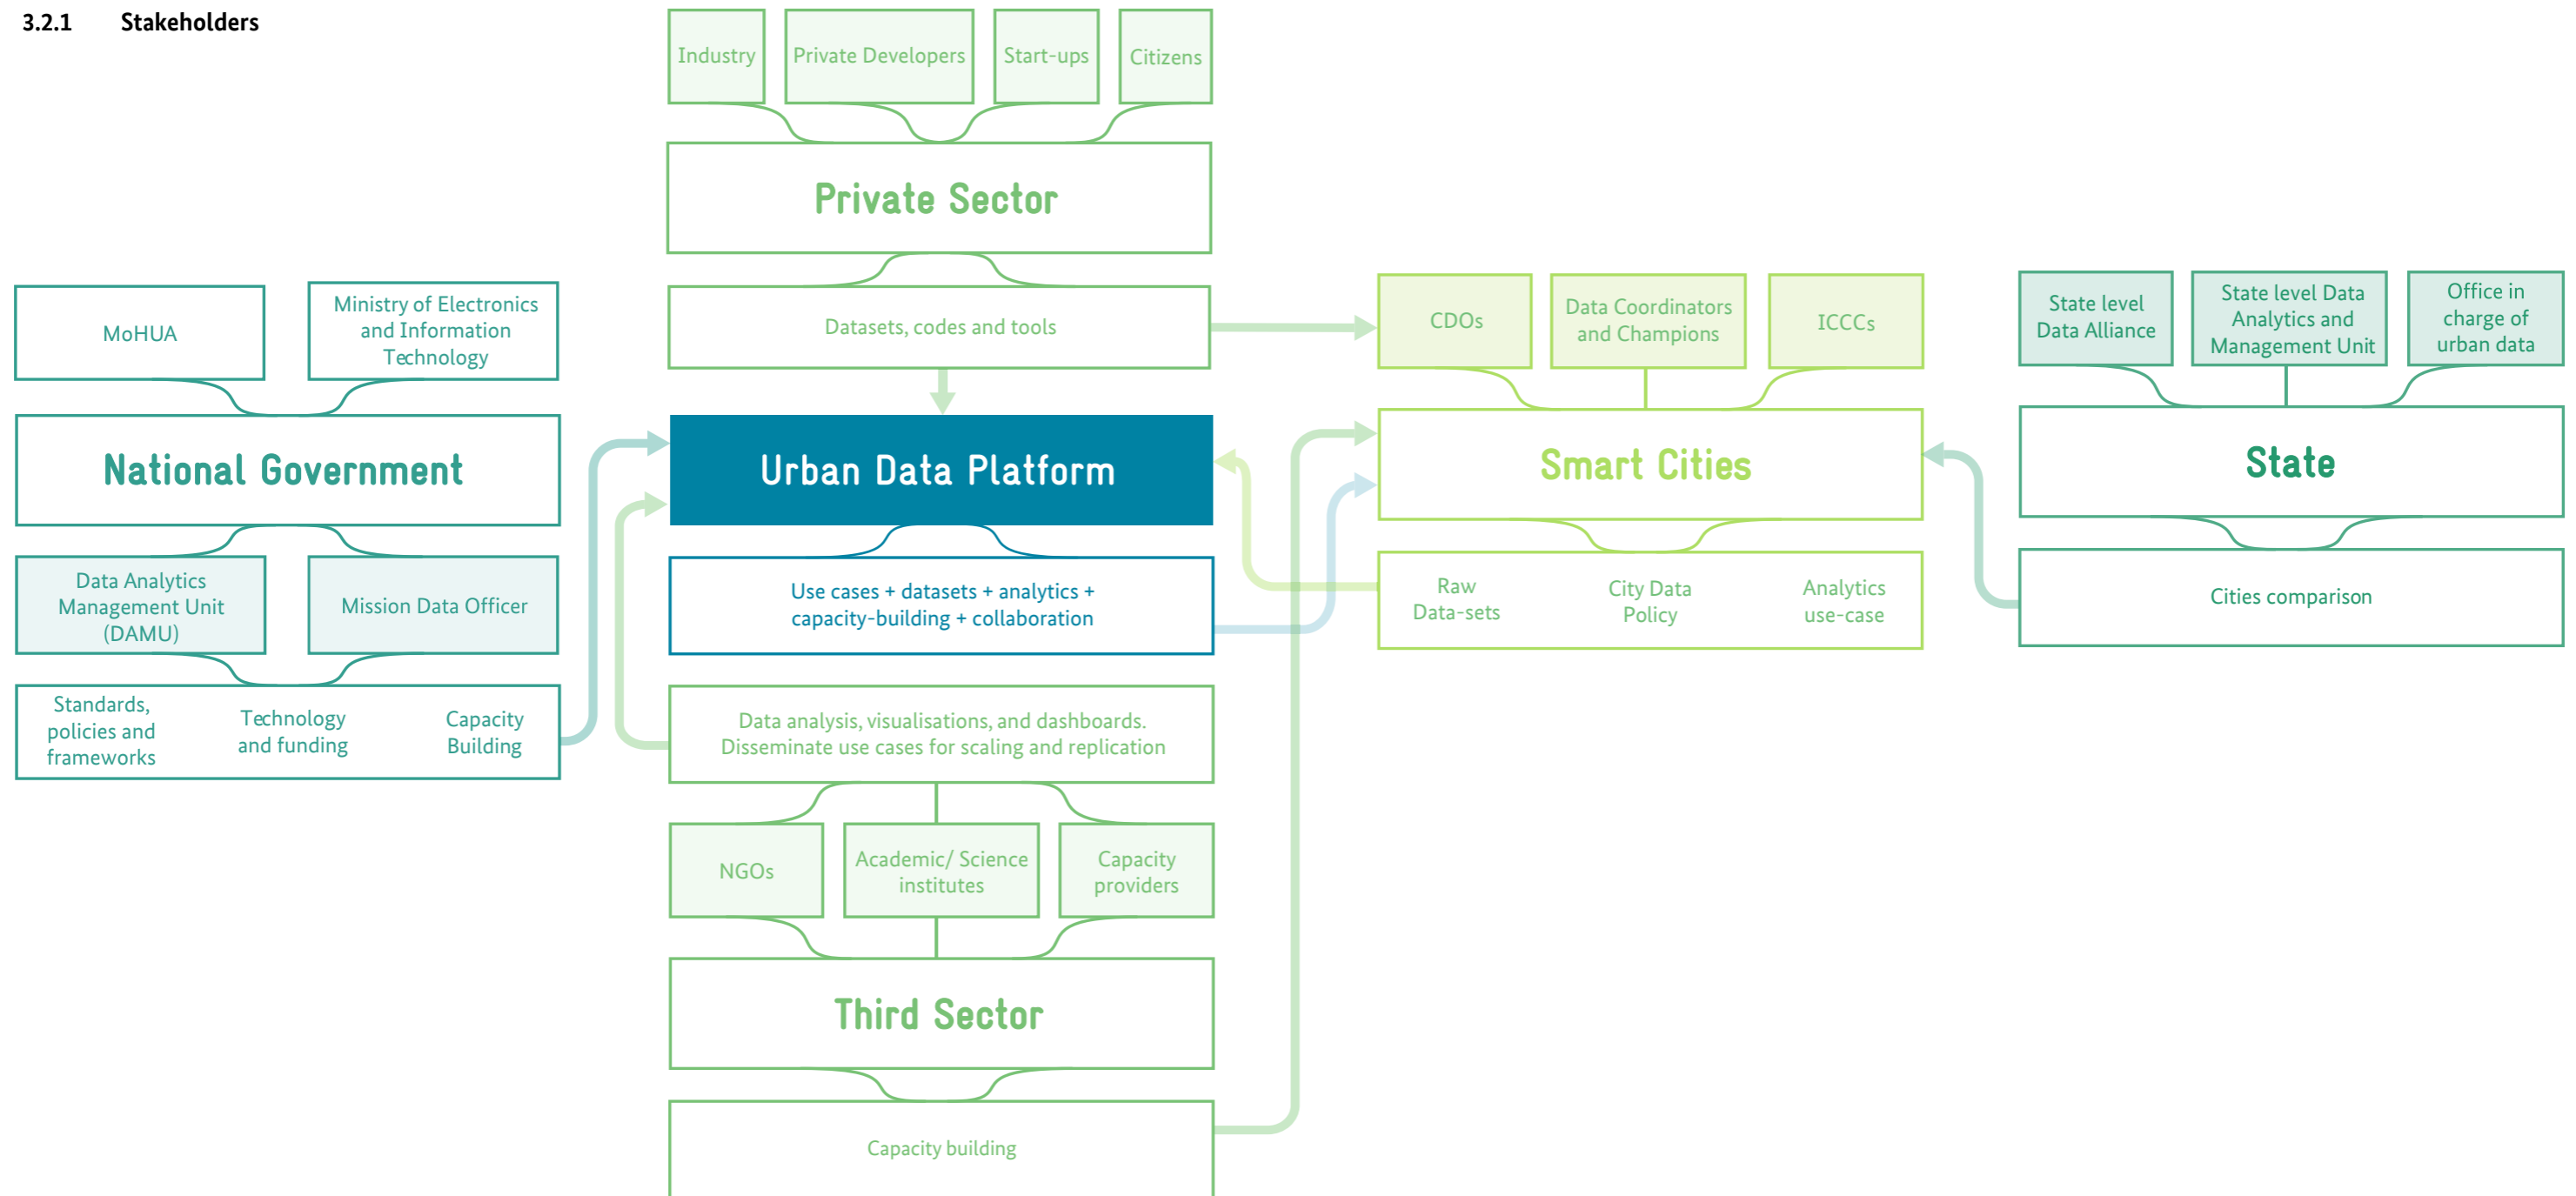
3.2.1 Stakeholders

Industry
Private Developers
Start-ups
Citizens

Private Sector

Datasets, codes and tools

MoHUA
Ministry of Electronics and Information Technology

National Government

Data Analytics Management Unit (DAMU)
Mission Data Officer

Standards, policies and frameworks
Technology and funding
Capacity Building

Urban Data Platform

Use cases + datasets + analytics + capacity-building + collaboration

Data analysis, visualisations, and dashboards. Disseminate use cases for scaling and replication

NGOs
Academic/ Science institutes
Capacity providers

Third Sector

Capacity building

CDOs
Data Coordinators and Champions
ICCCs

Smart Cities

Raw Data-sets
City Data Policy
Analytics use-case

State level Data Alliance
State level Data Analytics and Management Unit
Office in charge of urban data

State

Cities comparison